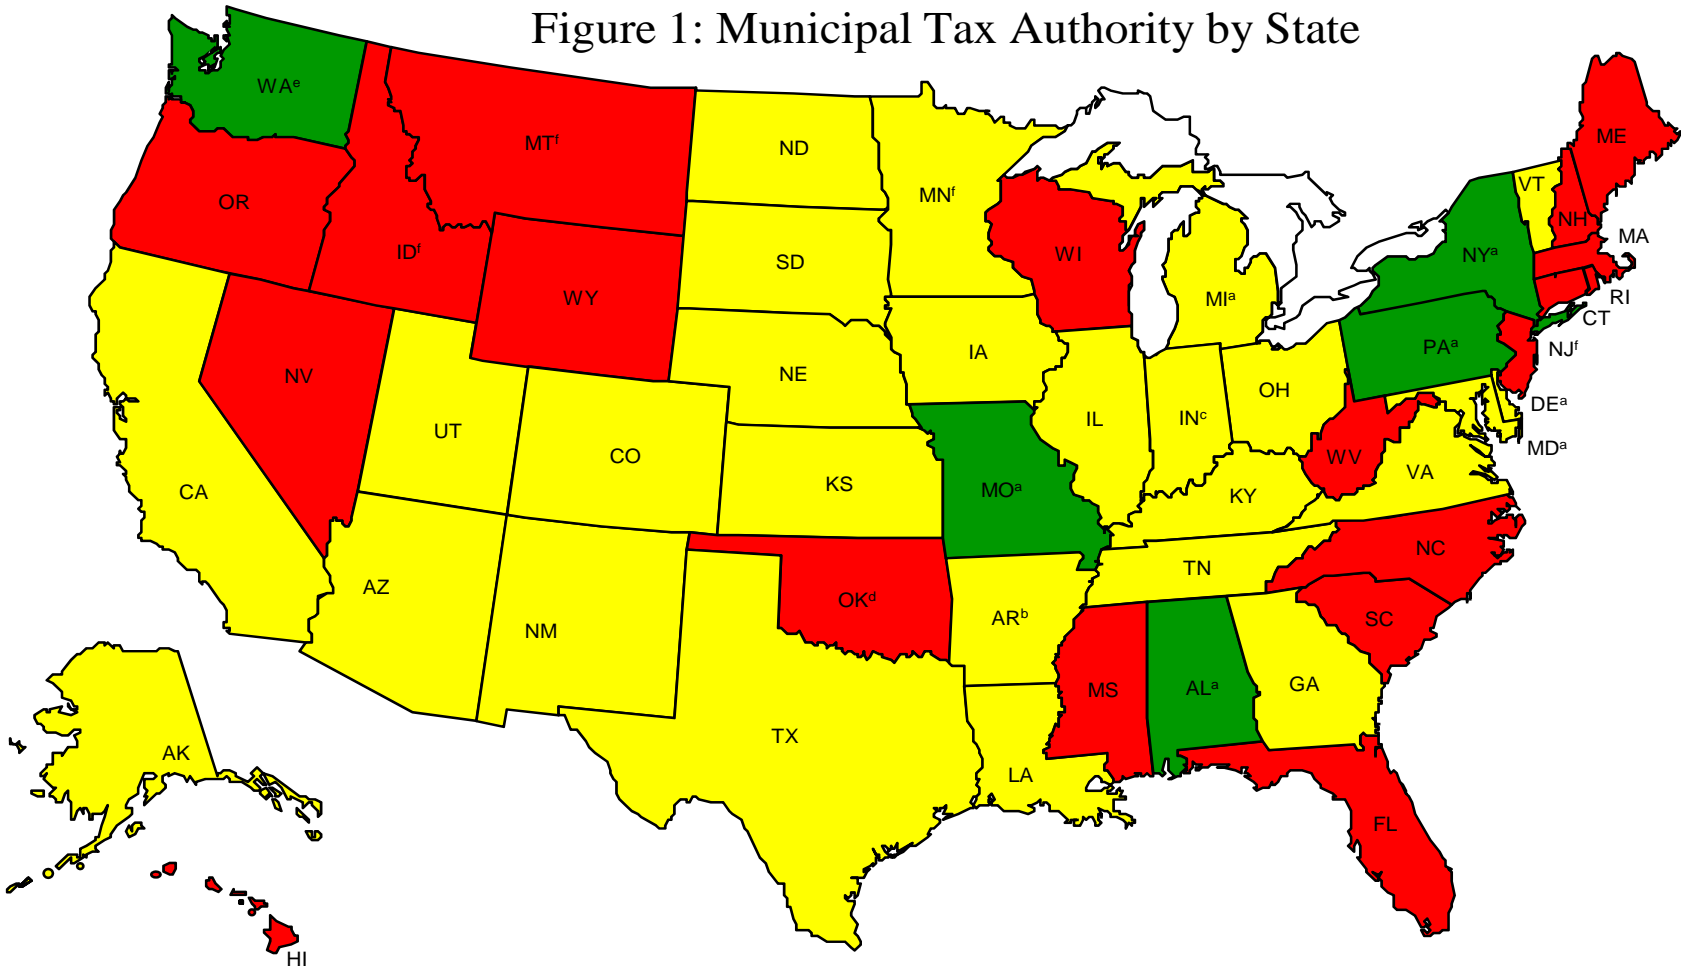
Figure 1: Municipal Tax Authority by State

WA$^e$
MT$^f$
ND
MN$^f$
ME
OR
ID$^f$
SD
WI
VT
NH
MA
NY$^a$
WY
MI$^a$
RI
CT
PA$^a$
NJ$^f$
IA
NV
NE
OH
DE$^a$
UT
IL
IN$^c$
CO
MD$^a$
WV
VA
CA
KS
MO$^a$
KY
NC
TN
AZ
OK$^d$
AR$^b$
SC
NM
MS
AL$^a$
GA
AK
TX
LA
FL
HI